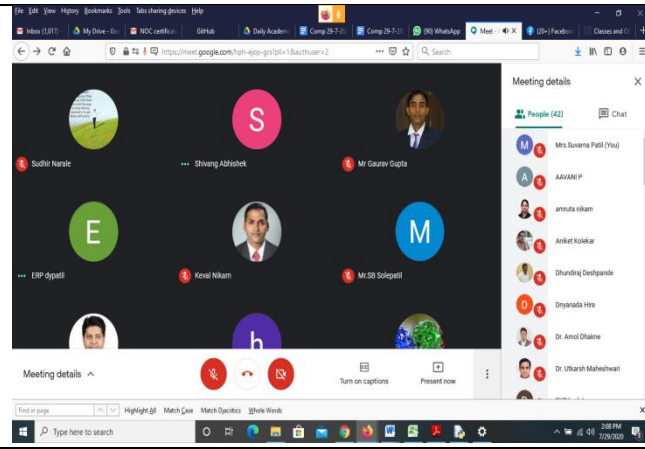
File Edit View History Bookmarks Tools Tabs sharing devices Help

Inbox (1,017) · My Drive - Go · NDC certificat · GitHub · Daily Academ · Comp 29-7-20 · Comp 29-7-20 · (90) WhatsApp · Meet · (20+) Facebook · Classes and G

https://meet.google.com/hph-ejop-grs?pli=1&authuser=2

Search

Sudhir Narale

S

Shivang Abhishek

Mr Gaurav Gupta

E

ERP dypatil

Keval Nikam

M

Mr.SB Solepatil

h

Meeting details

People (42)

Chat

Mrs.Suvarna Patil (You)

AAVANI P

amruta nikam

Aniket Kolekar

Dhundiraj Deshpande

D

Dnyanada Hire

Dr. Amol Dhakne

Dr. Utkarsh Maheshwari

Meeting details

Turn on captions

Present now

Find in page

Highlight All Match Case Match Diacritics Whole Words

Type here to search

2:08 PM
7/29/2020